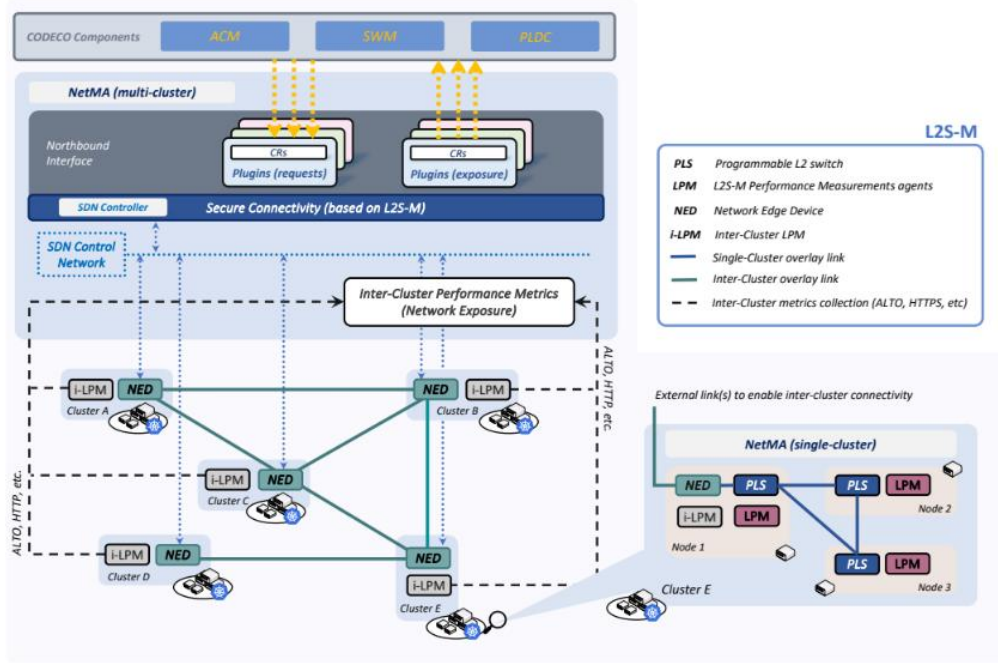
CODECO Components
ACM
SWM
PLDC

NetMA (multi-cluster)

Northbound Interface
CRs
Plugins (requests)
CRs
Plugins (exposure)

SDN Controller
Secure Connectivity (based on L2S-M)

SDN Control Network

Inter-Cluster Performance Metrics (Network Exposure)

L2S-M

| | |
|---|---|
| PLS | Programmable L2 switch |
| LPM | L2S-M Performance Measurements agents |
| NED | Network Edge Device |
| i-LPM | Inter-Cluster LPM |
| | Single-Cluster overlay link |
| | Inter-Cluster overlay link |
| | Inter-Cluster metrics collection (ALTO, HTTPS, etc) |

ALTO, HTTP, etc.

i-LPM NED
Cluster A
NED i-LPM
Cluster B
i-LPM NED
Cluster C
i-LPM NED
Cluster D
NED
i-LPM
Cluster E

ALTO, HTTP, etc.

External link(s) to enable inter-cluster connectivity

NetMA (single-cluster)
NED PLS
i-LPM LPM
Node 1
PLS LPM
Node 2
PLS LPM
Node 3
Cluster E